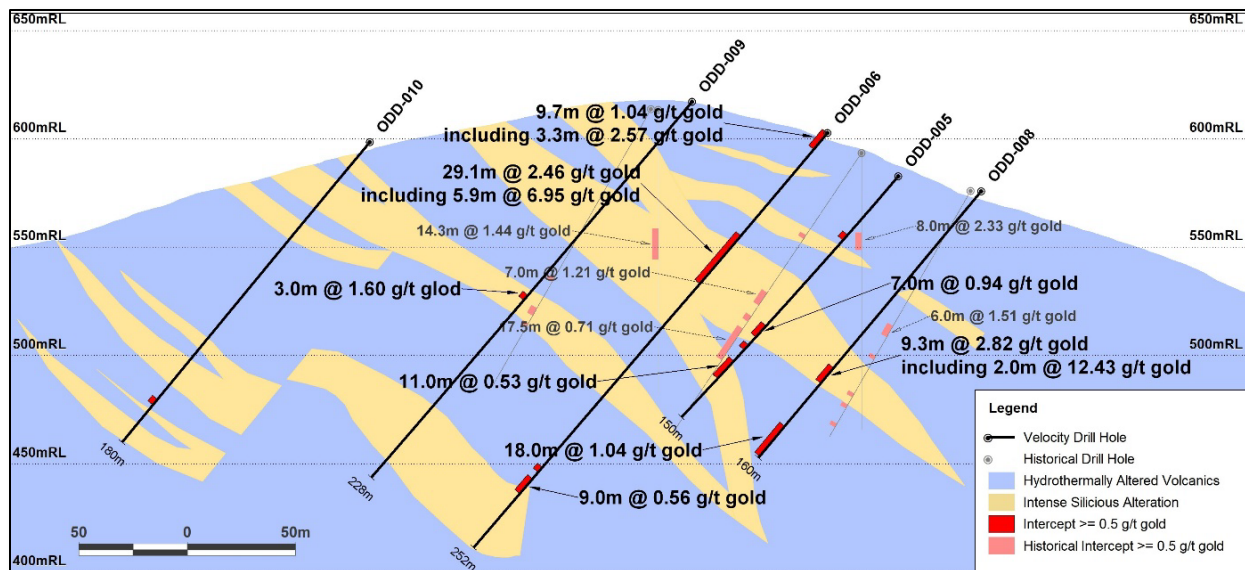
650mRL

650mRL

600mRL

600mRL

550mRL

550mRL

500mRL

500mRL

450mRL

400mRL

ODD-010

ODD-009

ODD-006

ODD-005

ODD-008

9.7m @ 1.04 g/t gold
including 3.3m @ 2.57 g/t gold

29.1m @ 2.46 g/t gold
including 5.9m @ 6.95 g/t gold

14.3m @ 1.44 g/t gold

8.0m @ 2.33 g/t gold

7.0m @ 1.21 g/t gold

3.0m @ 1.60 g/t glod

7.0m @ 0.94 g/t gold

6.0m @ 1.51 g/t gold

17.5m @ 0.71 g/t gold

9.3m @ 2.82 g/t gold
including 2.0m @ 12.43 g/t gold

11.0m @ 0.53 g/t gold

150m

160m

180m

18.0m @ 1.04 g/t gold

228m

9.0m @ 0.56 g/t gold

252m

50 0 50m

Legend

Velocity Drill Hole

Historical Drill Hole

Hydrothermally Altered Volcanics

Intense Silicious Alteration

Intercept >= 0.5 g/t gold

Historical Intercept >= 0.5 g/t gold